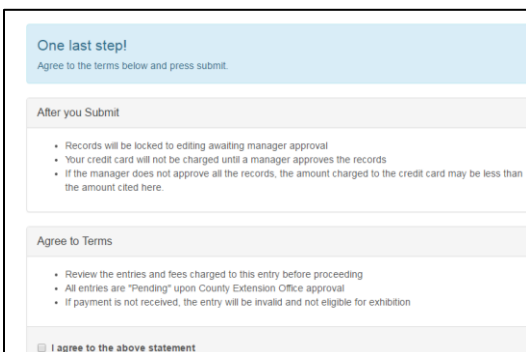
One last step!

Agree to the terms below and press submit.

After you Submit

- Records will be locked to editing awaiting manager approval
- Your credit card will not be charged until a manager approves the records
- If the manager does not approve all the records, the amount charged to the credit card may be less than the amount cited here.

Agree to Terms

- Review the entries and fees charged to this entry before proceeding
- All entries are "Pending" upon County Extension Office approval
- If payment is not received, the entry will be invalid and not eligible for exhibition

I agree to the above statement